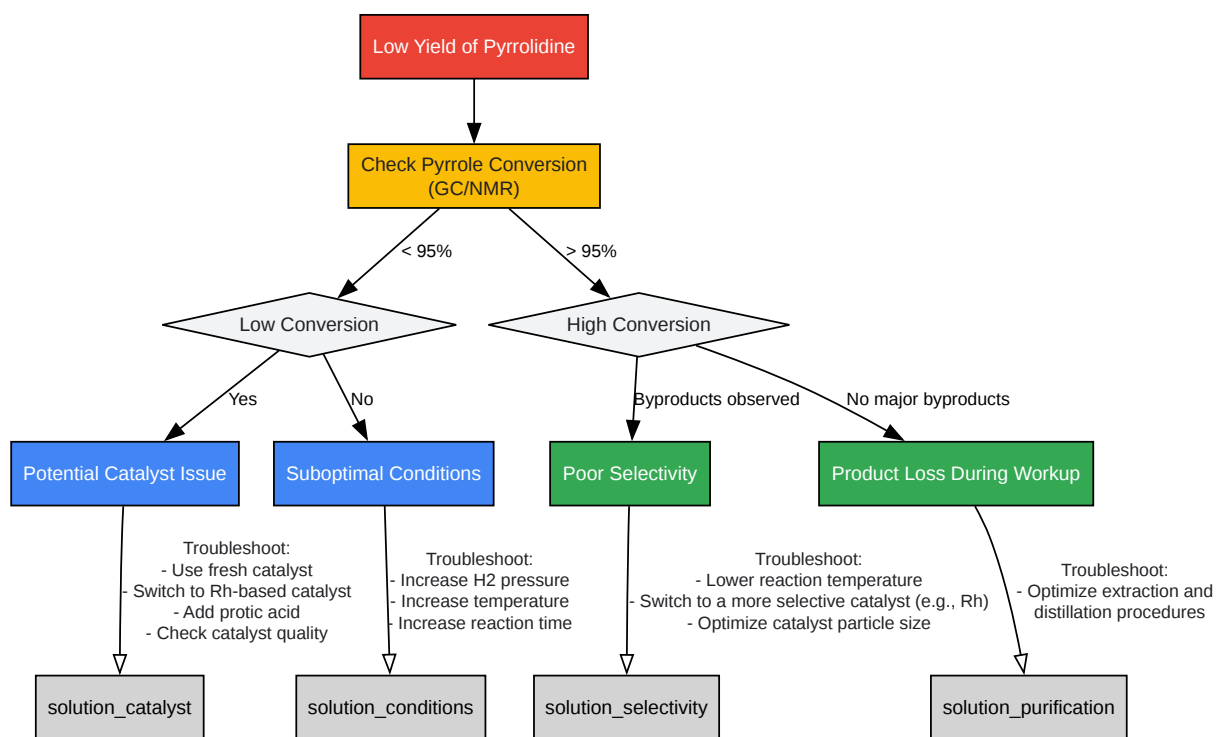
Low Yield of Pyrrolidine

Check Pyrrole Conversion (GC/NMR)

< 95%

> 95%

Low Conversion

High Conversion

Yes

No

Byproducts observed

No major byproducts

Potential Catalyst Issue

Suboptimal Conditions

Poor Selectivity

Product Loss During Workup

Troubleshoot:
- Use fresh catalyst
- Switch to Rh-based catalyst
- Add protic acid
- Check catalyst quality

Troubleshoot:
- Increase H2 pressure
- Increase temperature
- Increase reaction time

Troubleshoot:
- Lower reaction temperature
- Switch to a more selective catalyst (e.g., Rh)
- Optimize catalyst particle size

Troubleshoot:
- Optimize extraction and distillation procedures

solution_catalyst

solution_conditions

solution_selectivity

solution_purification